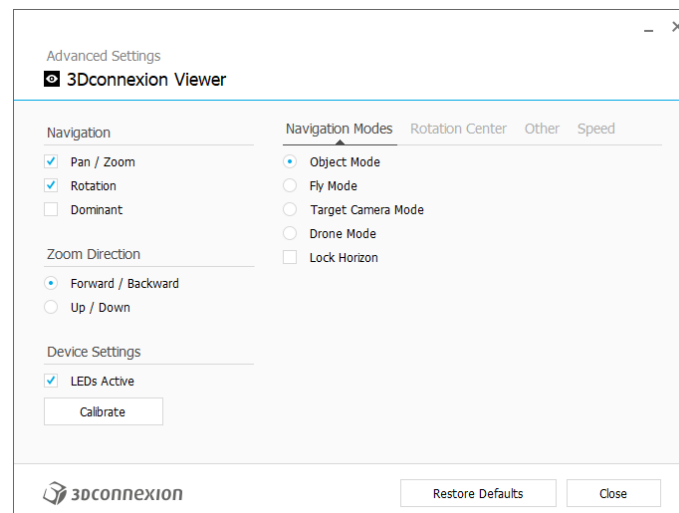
Advanced Settings
3Dconnexion Viewer

Navigation
Pan / Zoom
Rotation
Dominant

Zoom Direction
Forward / Backward
Up / Down

Device Settings
LEDs Active
Calibrate

Navigation Modes Rotation Center Other Speed

Object Mode
Fly Mode
Target Camera Mode
Drone Mode
Lock Horizon

3DCONNEXION

Restore Defaults
Close